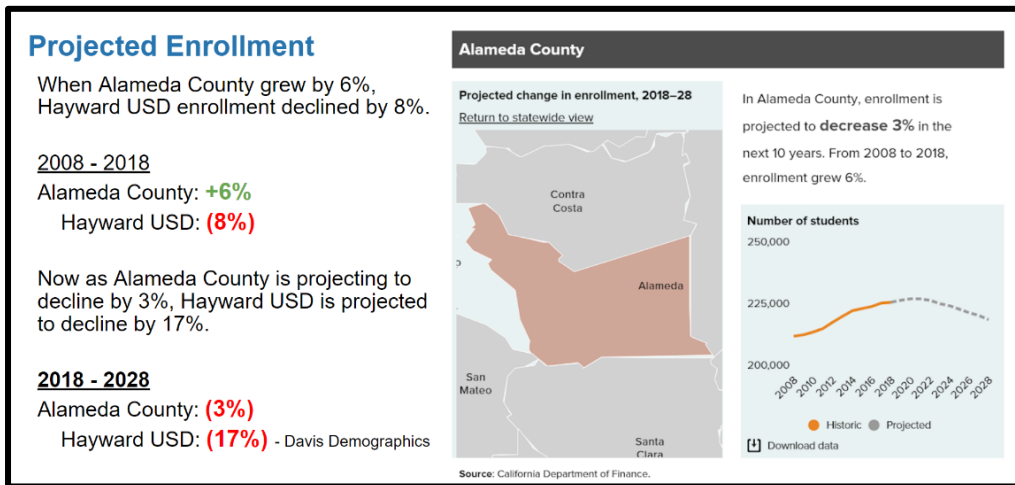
Projected Enrollment

When Alameda County grew by 6%, Hayward USD enrollment declined by 8%.

2008 - 2018

Alameda County: +6%

Hayward USD: (8%)

Now as Alameda County is projecting to decline by 3%, Hayward USD is projected to decline by 17%.

2018 - 2028

Alameda County: (3%)

Hayward USD: (17%) - Davis Demographics

Alameda County

Projected change in enrollment, 2018–28

Return to statewide view

Contra Costa

Alameda

San Mateo

Santa Clara

In Alameda County, enrollment is projected to decrease 3% in the next 10 years. From 2008 to 2018, enrollment grew 6%.

Number of students

250,000

225,000

200,000

2008 2010 2012 2014 2016 2018 2020 2022 2024 2026 2028

Historic Projected

Download data

Source: California Department of Finance.